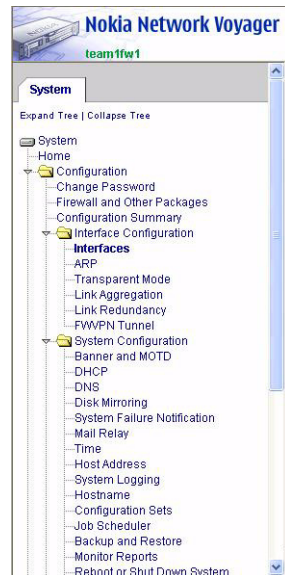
Nokia Network Voyager
team1fw1

System

Expand Tree | Collapse Tree

System
Home
Configuration
Change Password
Firewall and Other Packages
Configuration Summary
Interface Configuration
Interfaces
ARP
Transparent Mode
Link Aggregation
Link Redundancy
FWVPN Tunnel
System Configuration
Banner and MOTD
DHCP
DNS
Disk Mirroring
System Failure Notification
Mail Relay
Time
Host Address
System Logging
Hostname
Configuration Sets
Job Scheduler
Backup and Restore
Monitor Reports
Reboot or Shut Down System